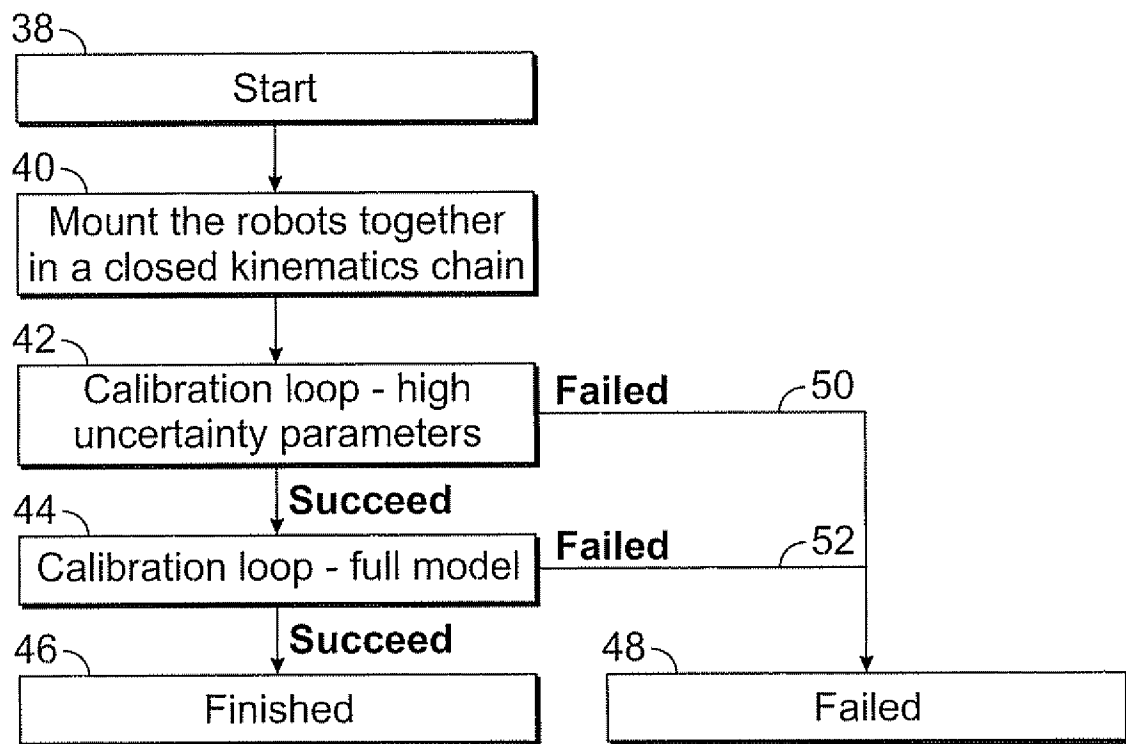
38

Start

40

Mount the robots together in a closed kinematics chain

42

Calibration loop - high uncertainty parameters

Failed

50

Succeed

44

Calibration loop - full model

Failed

52

Succeed

46

Finished

48

Failed